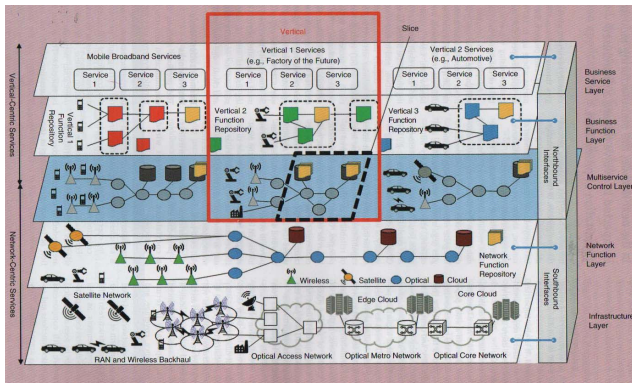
Vertical

Slice

Mobile Broadband Services

Service 1

Service 2

Service 3

Vertical 1 Services (e.g., Factory of the Future)

Service 1

Service 2

Service 3

Vertical 2 Services (e.g., Automotive)

Service 1

Service 2

Service 3

Business Service Layer

Vertical Function Repository

Vertical 2 Function Repository

Vertical 3 Function Repository

Business Function Layer

Vertical-Centric Services

Northbound Interfaces

Multiservice Control Layer

Network-Centric Services

Wireless

Satellite

Optical

Cloud

Network Function Repository

Network Function Layer

Southbound Interfaces

Satellite Network

Edge Cloud

Core Cloud

RAN and Wireless Backhaul

Optical Access Network

Optical Metro Network

Optical Core Network

Infrastructure Layer